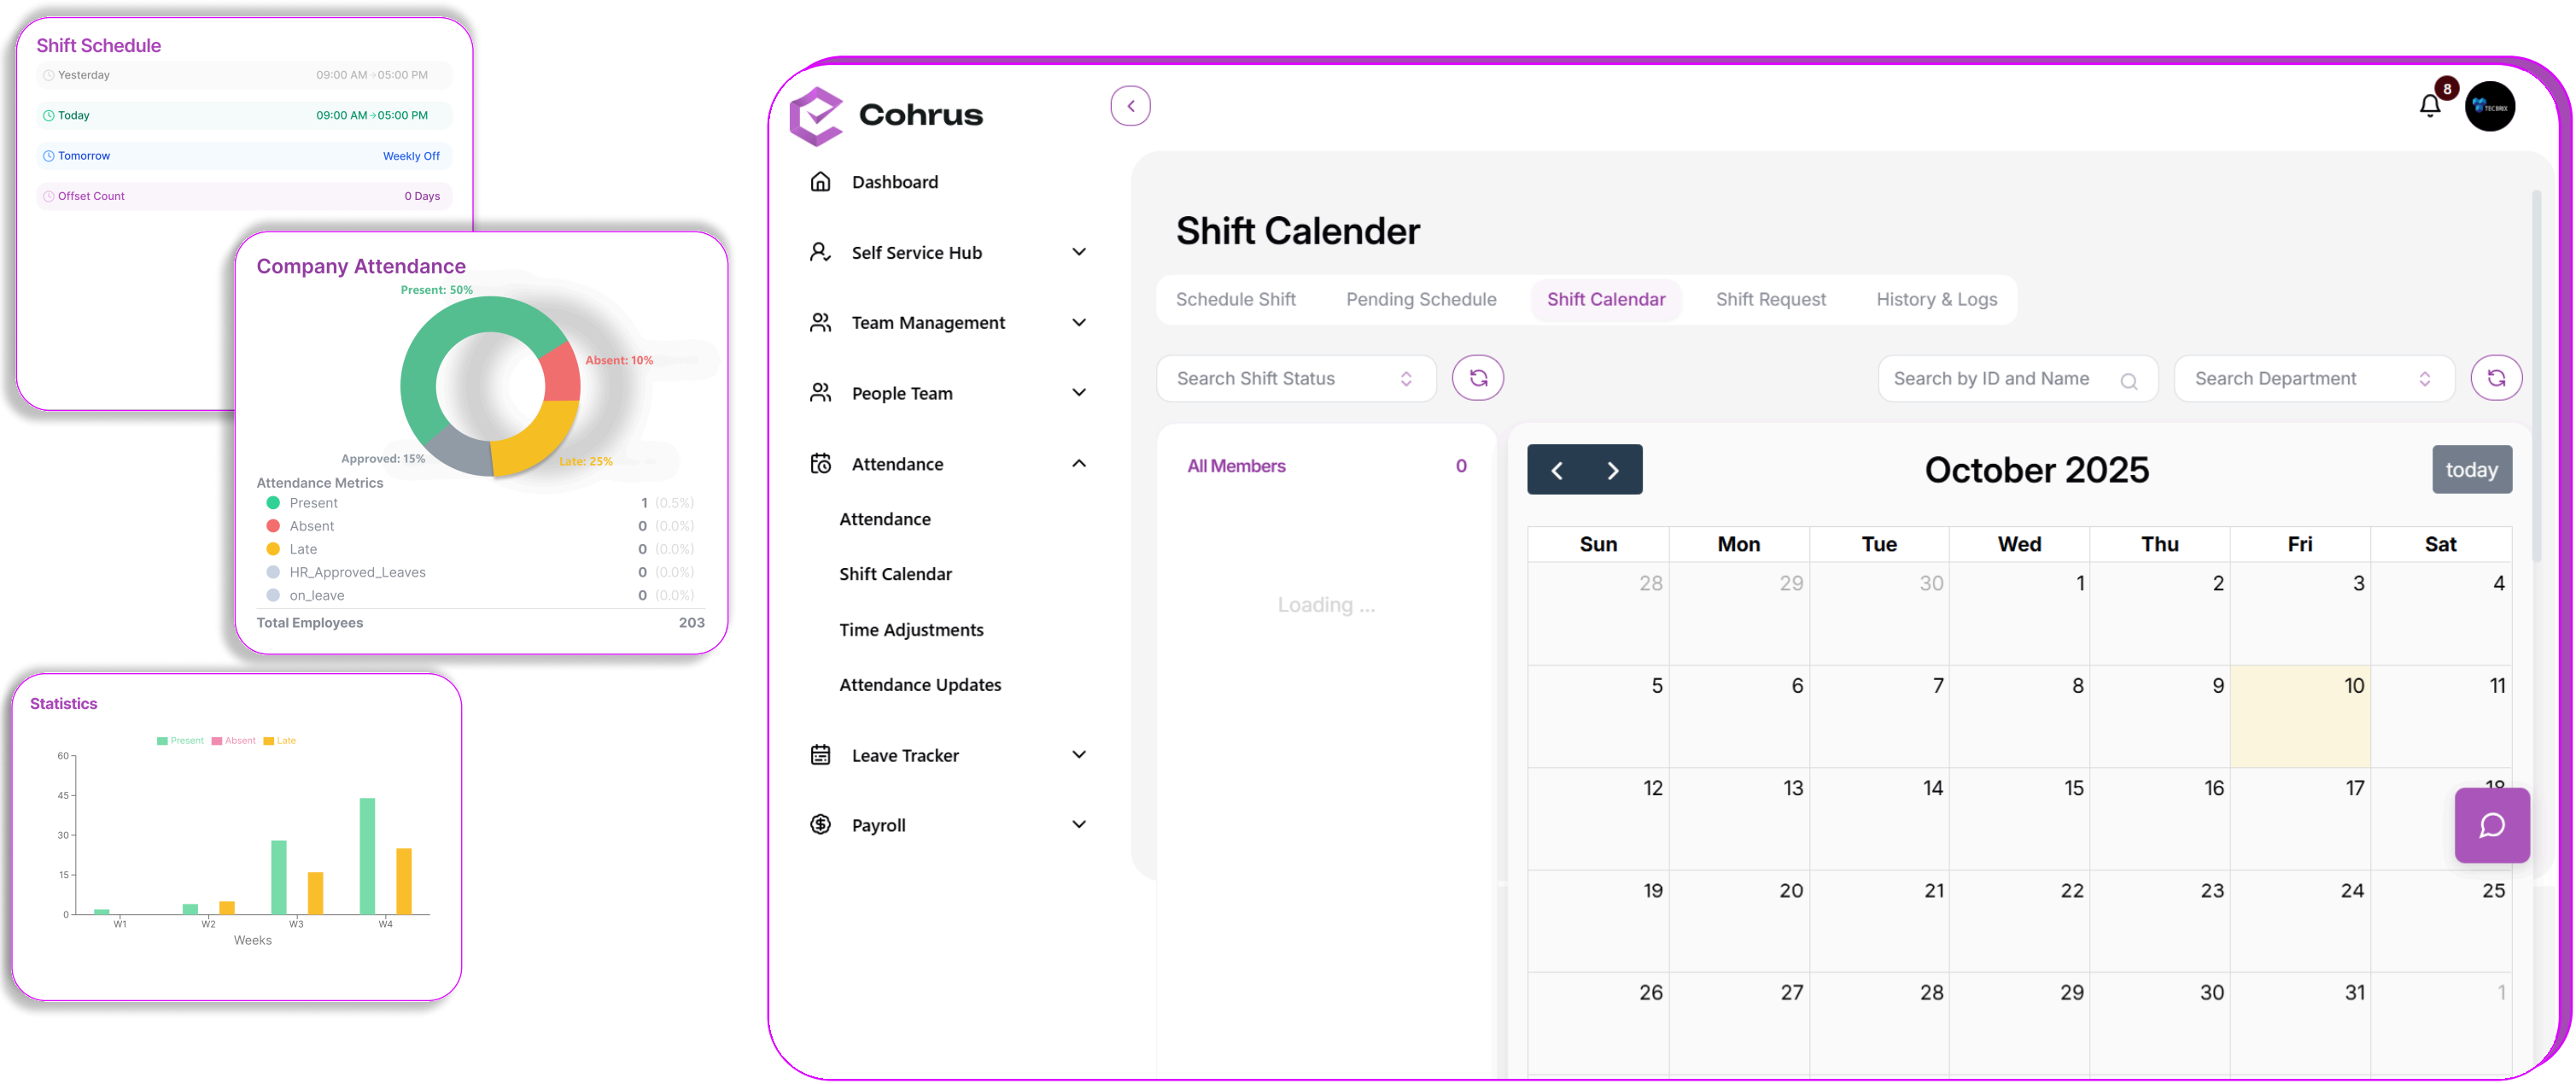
Shift Schedule

| | |
|---|---|
| Yesterday | 09:00 AM → 05:00 PM |
| Today | 09:00 AM → 05:00 PM |
| Tomorrow | Weekly Off |
| Offset Count | 0 Days |

Company Attendance

Present: 50%
Absent: 10%
Approved: 15%
Late: 25%

Attendance Metrics

| | | |
|---|---|---|
| Present | 1 | (0.5%) |
| Absent | 0 | (0.0%) |
| Late | 0 | (0.0%) |
| HR_Approved_Leaves | 0 | (0.0%) |
| on_leave | 0 | (0.0%) |
| Total Employees | 203 | |

Statistics

Present Absent Late

60
45
30
15
0
W1 W2 W3 W4
Weeks

Cohrus

8

Dashboard
Self Service Hub
Team Management
People Team
Attendance
Attendance
Shift Calendar
Time Adjustments
Attendance Updates
Leave Tracker
Payroll

Shift Calender

Schedule Shift Pending Schedule Shift Calendar Shift Request History & Logs

Search Shift Status
Search by ID and Name
Search Department

All Members 0

Loading ...

October 2025

today

| Sun | Mon | Tue | Wed | Thu | Fri | Sat |
|---|---|---|---|---|---|---|
| 28 | 29 | 30 | 1 | 2 | 3 | 4 |
| 5 | 6 | 7 | 8 | 9 | 10 | 11 |
| 12 | 13 | 14 | 15 | 16 | 17 | 18 |
| 19 | 20 | 21 | 22 | 23 | 24 | 25 |
| 26 | 27 | 28 | 29 | 30 | 31 | 1 |